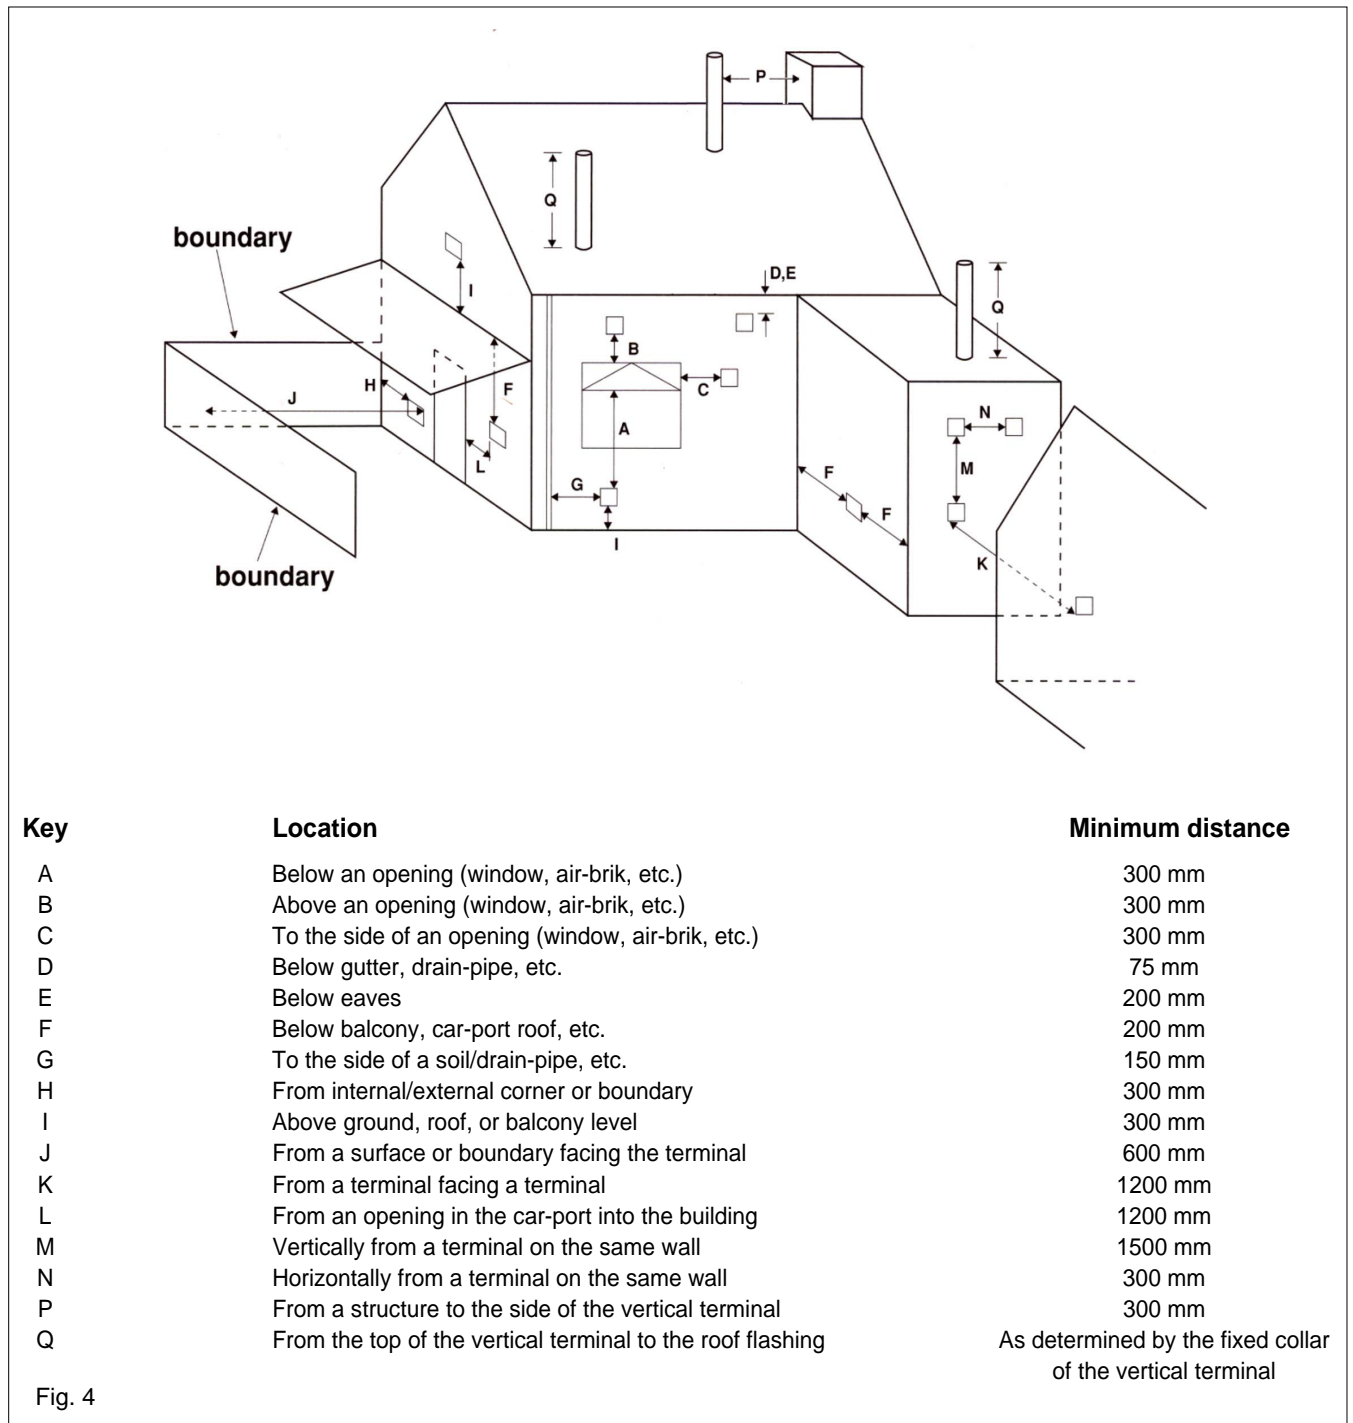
P

Q

boundary

I

D,E

B

Q

C

H

J

F

A

N

L

M

G

F

F

I

K

boundary

| Key | Location | Minimum distance |
|---|---|---|
| A | Below an opening (window, air-brik, etc.) | 300 mm |
| B | Above an opening (window, air-brik, etc.) | 300 mm |
| C | To the side of an opening (window, air-brik, etc.) | 300 mm |
| D | Below gutter, drain-pipe, etc. | 75 mm |
| E | Below eaves | 200 mm |
| F | Below balcony, car-port roof, etc. | 200 mm |
| G | To the side of a soil/drain-pipe, etc. | 150 mm |
| H | From internal/external corner or boundary | 300 mm |
| I | Above ground, roof, or balcony level | 300 mm |
| J | From a surface or boundary facing the terminal | 600 mm |
| K | From a terminal facing a terminal | 1200 mm |
| L | From an opening in the car-port into the building | 1200 mm |
| M | Vertically from a terminal on the same wall | 1500 mm |
| N | Horizontally from a terminal on the same wall | 300 mm |
| P | From a structure to the side of the vertical terminal | 300 mm |
| Q | From the top of the vertical terminal to the roof flashing | As determined by the fixed collar of the vertical terminal |

Fig. 4